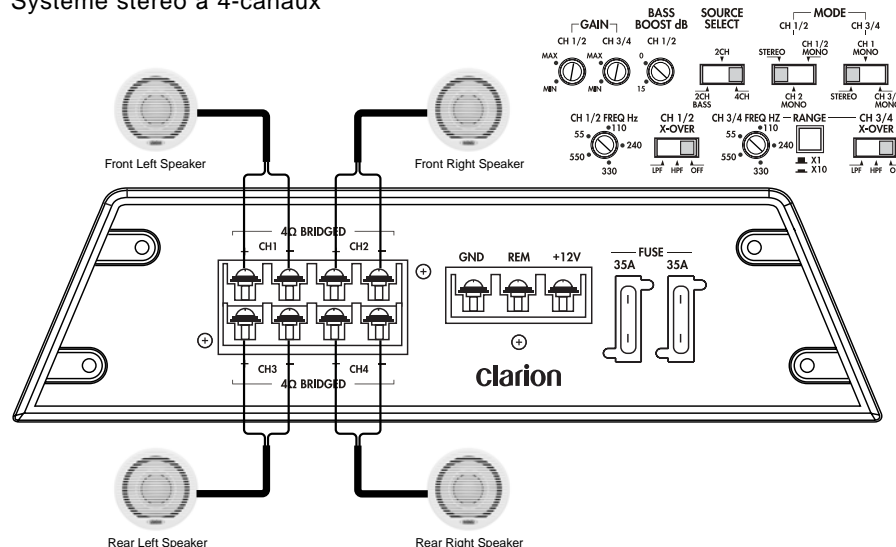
Système stéréo à 4-canaux

GAIN
CH 1/2
MAX
MIN
CH 3/4
MAX
MIN
BASS BOOST dB
CH 1/2
0
15
SOURCE SELECT
2CH
2CH BASS
4CH
MODE
CH 1/2
STEREO
CH 1/2 MONO
CH 2 MONO
CH 3/4
CH 1 MONO
STEREO
CH 3/4 MONO

CH 1/2 FREQ Hz
55
110
240
550
330
CH 1/2 X-OVER
LPF HPF OFF
CH 3/4 FREQ HZ
55
110
240
550
330
RANGE
X1
X10
CH 3/4 X-OVER
LPF HPF OFF

Front Left Speaker
Front Right Speaker

4Ω BRIDGED
CH1
CH2
GND
REM
+12V
FUSE
35A
35A
CH3
CH4
4Ω BRIDGED
clarion

Rear Left Speaker
Rear Right Speaker